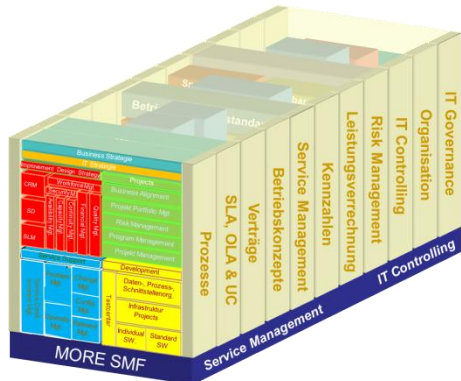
Business Strategie
IT Strategie
Improvement Design Strategy
CRM
SD
SLM
Workforce Mgt
Security Mgt
Availability Mgt
Capacity Mgt
Financial Mgt
Quality Mgt
Projects
Business Alignment
Project Portfolio Mgt
Risk Management
Program Management
Project Management
Development
Daten-, Prozess-, Schnittstellenorg
Infrastruktur Projects
Individual SW
Standard SW
Testcenter
Change Mgt
Config Mgt
Release Mgt
Operation Mgt
Problem Mgt
Incident Mgt
Betrieb
Standard
Prozesse
SLA, OLA & UC
Verträge
Betriebskonzepte
Service Management
Kennzahlen
Leistungsverrechnung
Risk Management
IT Controlling
Organisation
IT Governance
MORE SMF
Service Management
IT Controlling